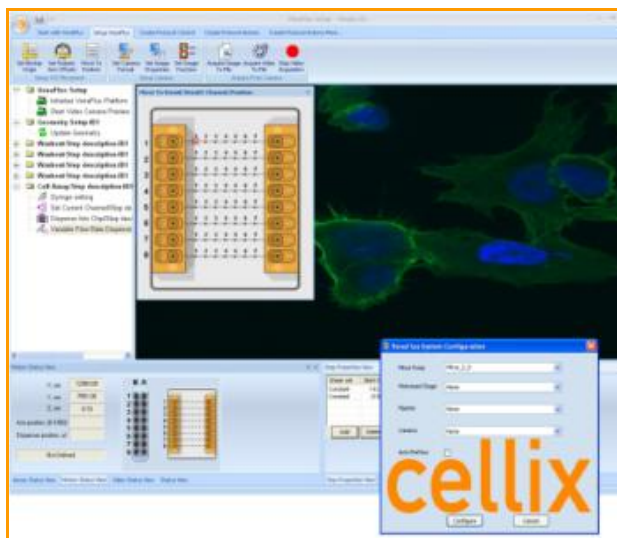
VenaFlux Setup
Initialise VenaFlux Platform
Start Video Camera Preview
Geometry Setup
Update Geometry
Washout Step description
Washout Step description
Washout Step description
Washout Step description
Cell Setup Step description
Syringe setting
Set Current Channel Step
Dispense into Chip Step
Variable Flow Rate Dispense

1
2
3
4
5
6
7
8

B A

Add
Configure
Cancel

cellix